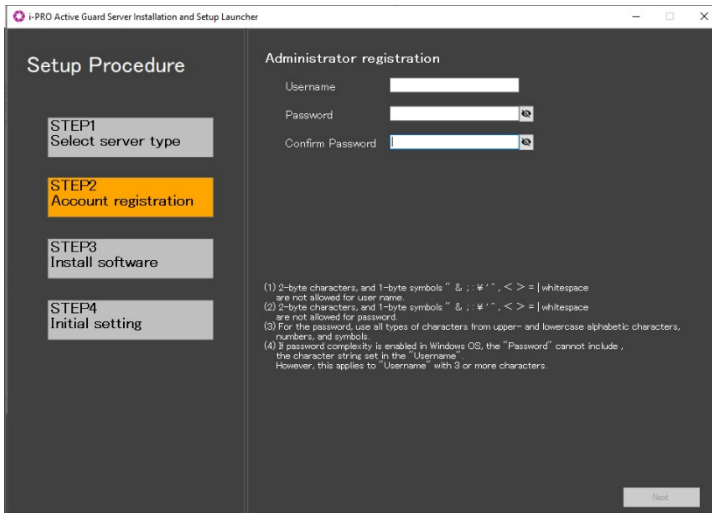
i-PRO Active Guard Server Installation and Setup Launcher

Setup Procedure

STEP1
Select server type

STEP2
Account registration

STEP3
Install software

STEP4
Initial setting

Administrator registration

Username

Password

Confirm Password

(1) 2-byte characters, and 1-byte symbols " & ; : ¥ ' " , < > = | whitespace are not allowed for user name.
(2) 2-byte characters, and 1-byte symbols " & ; : ¥ ' " , < > = | whitespace are not allowed for password.
(3) For the password, use all types of characters from upper- and lowercase alphabetic characters, numbers, and symbols.
(4) If password complexity is enabled in Windows OS, the "Password" cannot include , the character string set in the "Username".
However, this applies to "Username" with 3 or more characters.

Next